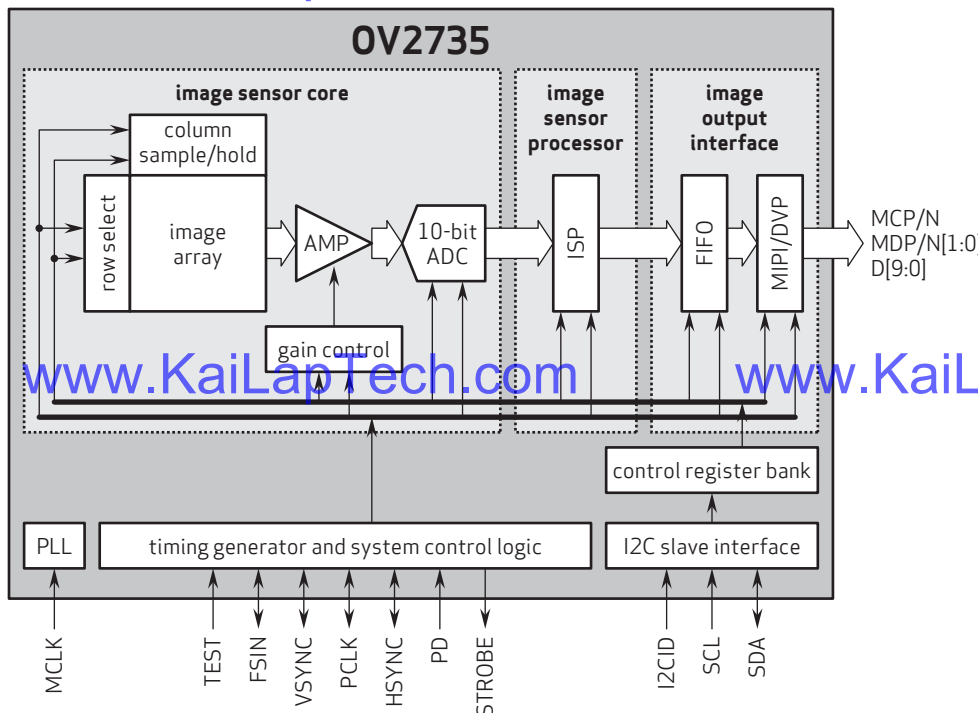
OV2735

image sensor core

column sample/hold

row select

image array

AMP

10-bit ADC

gain control

image sensor processor

ISP

image output interface

FIFO

MIPI/DVP

MCP/N
MDP/N[1:0]
D[9:0]

www.KaiLapTech.com www.KaiL

control register bank

PLL

timing generator and system control logic

I2C slave interface

MCLK

TEST

FSIN

VSYNC

PCLK

HSYNC

PD

STROBE

I2CID

SCL

SDA